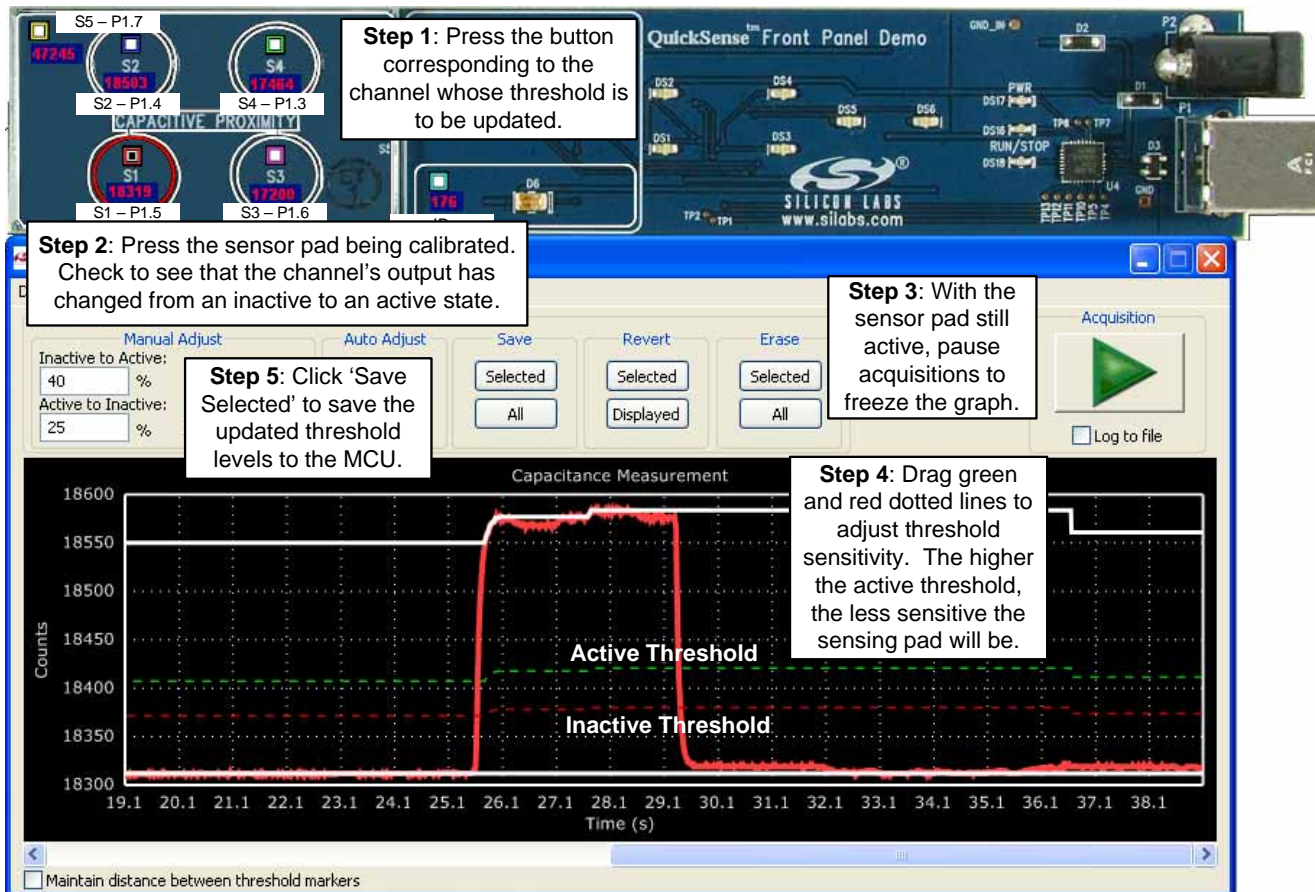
S5 – P1.7

47245

S2
18503

S4
17464

S2 – P1.4

S4 – P1.3

CAPACITIVE PROXIMITY

S1
18319

S3
17200

S1 – P1.5

S3 – P1.6

176

**Step 1**: Press the button corresponding to the channel whose threshold is to be updated.

QuickSense™ Front Panel Demo

GND_IN

D2

P2

DS2

DS4

DS5

DS6

PWR

DS17

D1

P1

DS1

DS3

DS16

RUN/STOP

DS18

TP8

TP7

D3

D6

SILICON LABS
www.silabs.com

TP2

TP1

U4

GND

**Step 2**: Press the sensor pad being calibrated. Check to see that the channel's output has changed from an inactive to an active state.

**Step 3**: With the sensor pad still active, pause acquisitions to freeze the graph.

Manual Adjust

Inactive to Active:

40 %

Active to Inactive:

25 %

Auto Adjust

**Step 5**: Click 'Save Selected' to save the updated threshold levels to the MCU.

Save

Selected

All

Revert

Selected

Displayed

Erase

Selected

All

Acquisition

Log to file

Capacitance Measurement

**Step 4**: Drag green and red dotted lines to adjust threshold sensitivity. The higher the active threshold, the less sensitive the sensing pad will be.

18600

18550

18500

18450

18400

18350

18300

Counts

**Active Threshold**

**Inactive Threshold**

19.1 20.1 21.1 22.1 23.1 24.1 25.1 26.1 27.1 28.1 29.1 30.1 31.1 32.1 33.1 34.1 35.1 36.1 37.1 38.1

Time (s)

Maintain distance between threshold markers